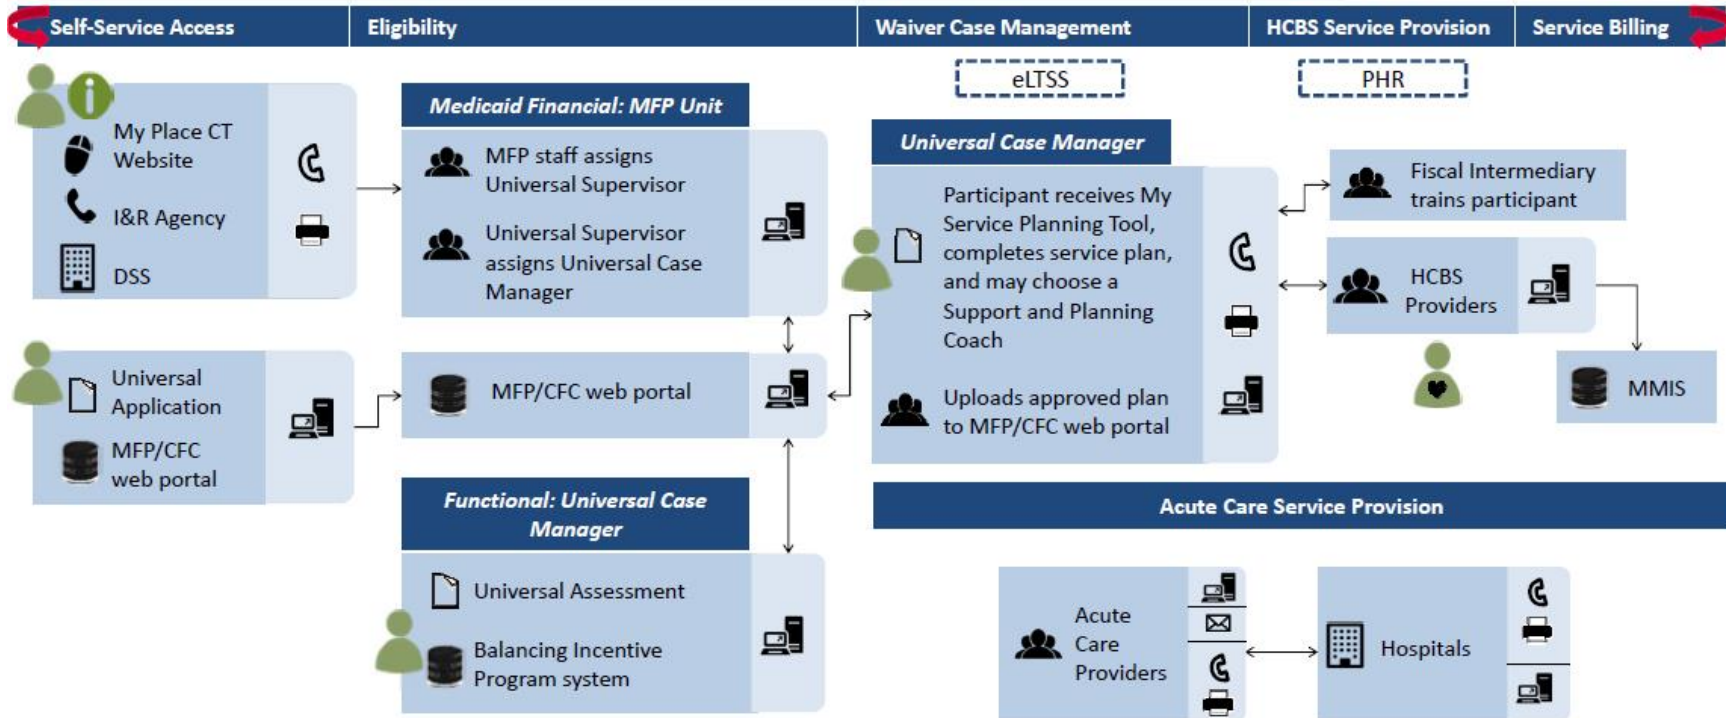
Self-Service Access
Eligibility
Waiver Case Management
HCBS Service Provision
Service Billing

eLTSS
PHR

My Place CT Website
I&R Agency
DSS

Medicaid Financial: MFP Unit
MFP staff assigns Universal Supervisor
Universal Supervisor assigns Universal Case Manager

Universal Case Manager
Participant receives My Service Planning Tool, completes service plan, and may choose a Support and Planning Coach
Uploads approved plan to MFP/CFC web portal

Fiscal Intermediary trains participant
HCBS Providers
MMIS

Universal Application
MFP/CFC web portal

MFP/CFC web portal

Functional: Universal Case Manager
Universal Assessment
Balancing Incentive Program system

Acute Care Service Provision
Acute Care Providers
Hospitals